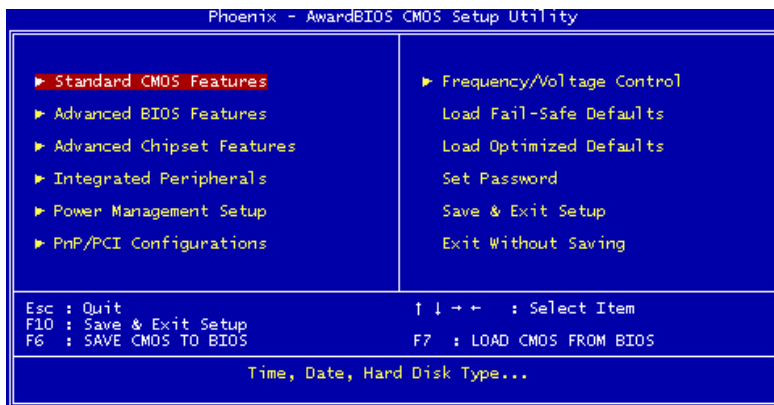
Phoenix - AwardBIOS CMOS Setup Utility

► Standard CMOS Features
► Advanced BIOS Features
► Advanced Chipset Features
► Integrated Peripherals
► Power Management Setup
► PnP/PCI Configurations

► Frequency/Voltage Control
Load Fail-Safe Defaults
Load Optimized Defaults
Set Password
Save & Exit Setup
Exit Without Saving

Esc : Quit
F10 : Save & Exit Setup
F6 : SAVE CMOS TO BIOS

↑ ↓ → ← : Select Item
F7 : LOAD CMOS FROM BIOS

Time, Date, Hard Disk Type...